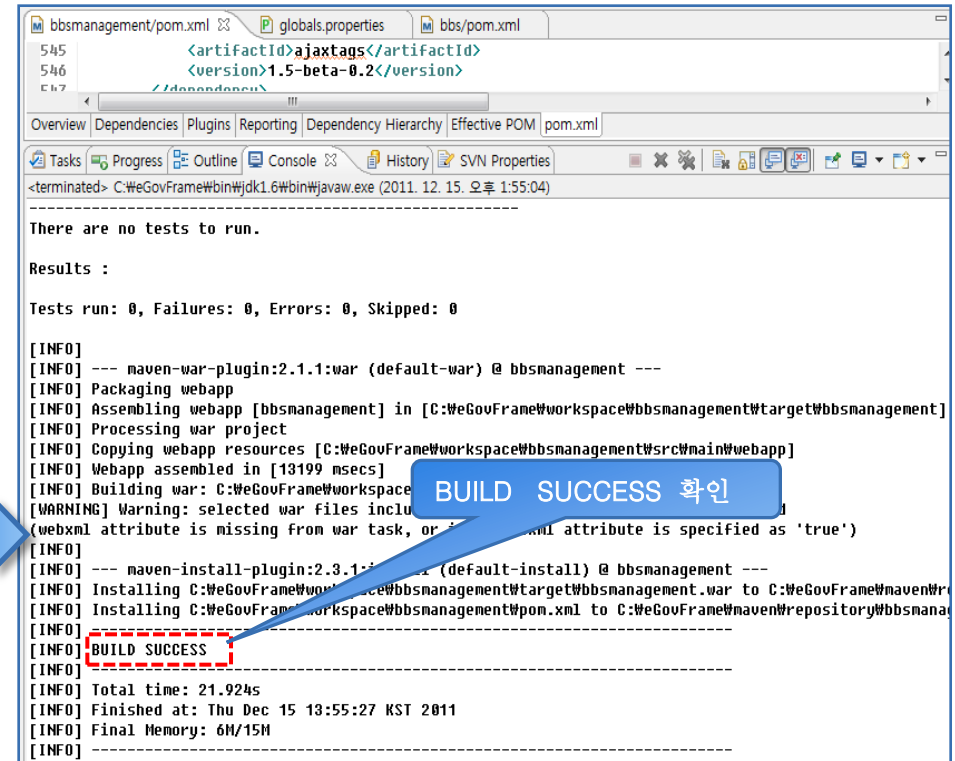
bbsmanagement/pom.xml ☒ globals.properties bbs/pom.xml

545 <artifactId>ajaxtags</artifactId>
546 <version>1.5-beta-0.2</version>
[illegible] </dependency>

Overview Dependencies Plugins Reporting Dependency Hierarchy Effective POM pom.xml

Tasks Progress Outline Console ☒ History SVN Properties

<terminated> C:₩eGovFrame₩bin₩jdk1.6₩bin₩javaw.exe (2011. 12. 15. 오후 1:55:04)

-------------------------------------------------------
There are no tests to run.

Results :

Tests run: 0, Failures: 0, Errors: 0, Skipped: 0

[INFO]
[INFO] --- maven-war-plugin:2.1.1:war (default-war) @ bbsmanagement ---
[INFO] Packaging webapp
[INFO] Assembling webapp [bbsmanagement] in [C:₩eGovFrame₩workspace₩bbsmanagement₩target₩bbsmanagement]
[INFO] Processing war project
[INFO] Copying webapp resources [C:₩eGovFrame₩workspace₩bbsmanagement₩src₩main₩webapp]
[INFO] Webapp assembled in [13199 msecs]
[INFO] Building war: C:₩eGovFrame₩workspace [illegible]
[WARNING] Warning: selected war files inclu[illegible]d
(webxml attribute is missing from war task, or i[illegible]xml attribute is specified as 'true')
[INFO]
[INFO] --- maven-install-plugin:2.3.1:i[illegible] (default-install) @ bbsmanagement ---
[INFO] Installing C:₩eGovFrame₩wor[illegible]ce₩bbsmanagement₩target₩bbsmanagement.war to C:₩eGovFrame₩maven₩r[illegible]
[INFO] Installing C:₩eGovFram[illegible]orkspace₩bbsmanagement₩pom.xml to C:₩eGovFrame₩maven₩repository₩bbsmana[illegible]
[INFO] ------------------------------------------------------------------------
[INFO] BUILD SUCCESS
[INFO] ------------------------------------------------------------------------
[INFO] Total time: 21.924s
[INFO] Finished at: Thu Dec 15 13:55:27 KST 2011
[INFO] Final Memory: 6M/15M
[INFO] ------------------------------------------------------------------------

BUILD SUCCESS 확인